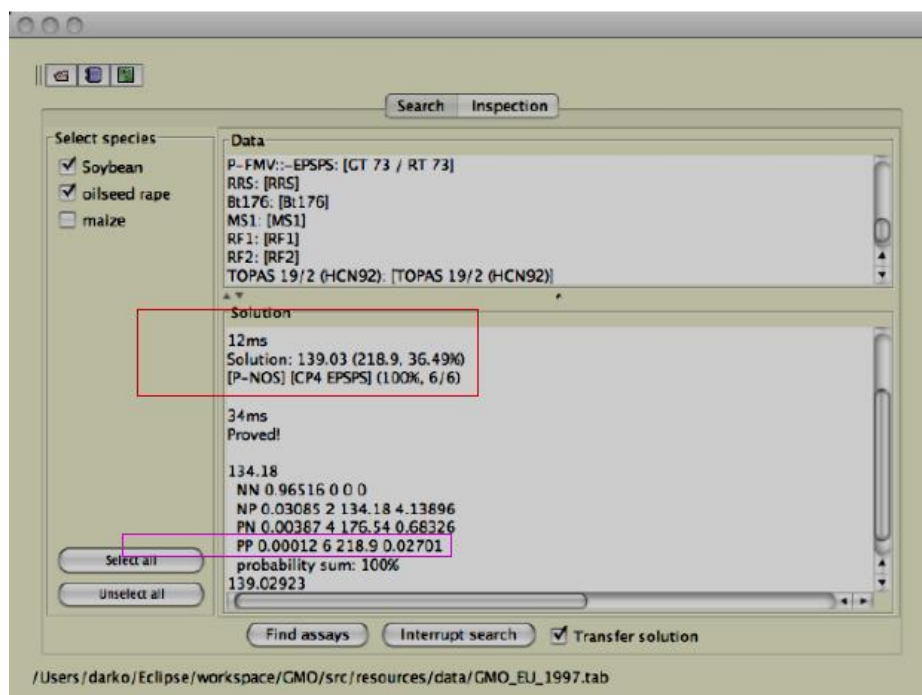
Search | Inspection

Select species
☑ Soybean
☑ oilseed rape
☐ maize

Data
P-FMV::-EPSPS: [GT 73 / RT 73]
RRS: [RRS]
Bt176: [Bt176]
MS1: [MS1]
RF1: [RF1]
RF2: [RF2]
TOPAS 19/2 (HCN92): [TOPAS 19/2 (HCN92)]

Solution
12ms
Solution: 139.03 (218.9, 36.49%)
[P-NOS] [CP4 EPSPS] (100%, 6/6)

34ms
Proved!

134.18
NN 0.96516 0 0 0
NP 0.03085 2 134.18 4.13896
PN 0.00387 4 176.54 0.68326
PP 0.00012 6 218.9 0.02701
probability sum: 100%
139.02923

Select all
Unselect all

Find assays | Interrupt search | ☑ Transfer solution

/Users/darko/Eclipse/workspace/GMO/src/resources/data/GMO_EU_1997.tab